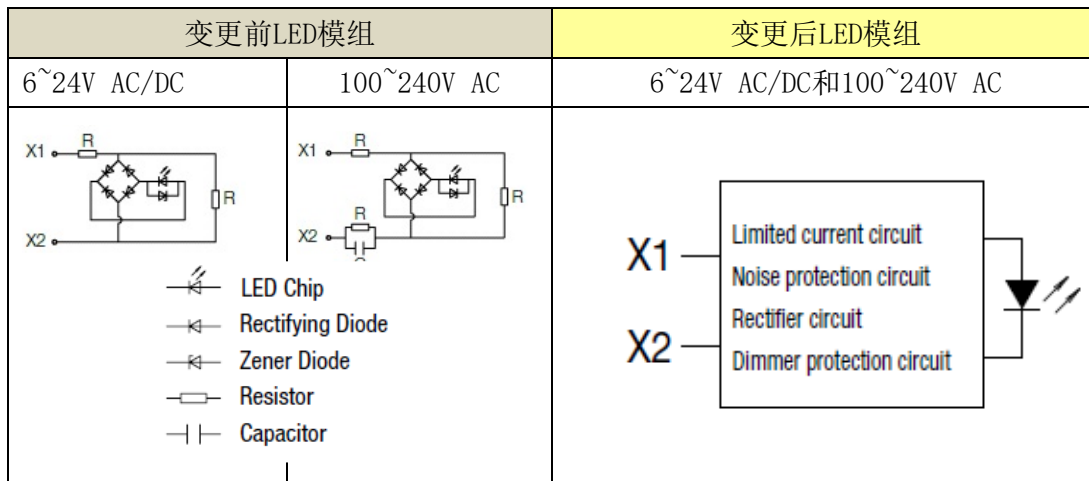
| 变更前LED模组 | | 变更后LED模组 |
|---|---|---|
| 6~24V AC/DC | 100~240V AC | 6~24V AC/DC和100~240V AC |
| X1 R R X2 | X1 R R R X2 | X1 X2 Limited current circuit Noise protection circuit Rectifier circuit Dimmer protection circuit |

LED Chip
Rectifying Diode
Zener Diode
Resistor
Capacitor